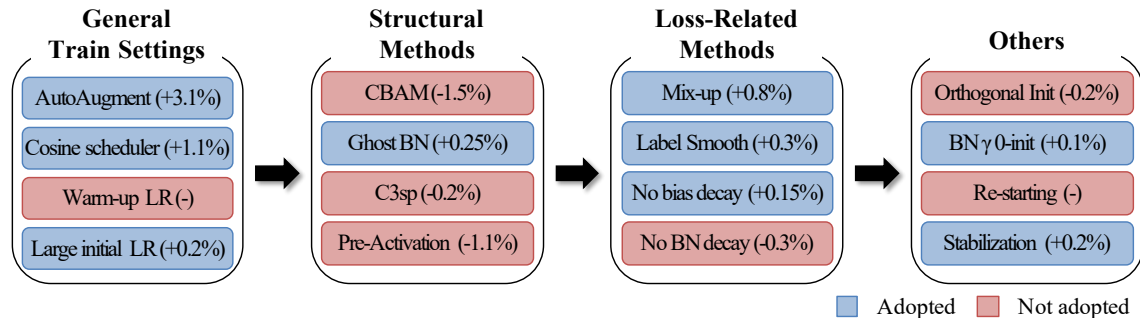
General Train Settings

AutoAugment (+3.1%)

Cosine scheduler (+1.1%)

Warm-up LR (-)

Large initial LR (+0.2%)

Structural Methods

CBAM (-1.5%)

Ghost BN (+0.25%)

C3sp (-0.2%)

Pre-Activation (-1.1%)

Loss-Related Methods

Mix-up (+0.8%)

Label Smooth (+0.3%)

No bias decay (+0.15%)

No BN decay (-0.3%)

Others

Orthogonal Init (-0.2%)

BN $\gamma$ 0-init (+0.1%)

Re-starting (-)

Stabilization (+0.2%)

Adopted Not adopted